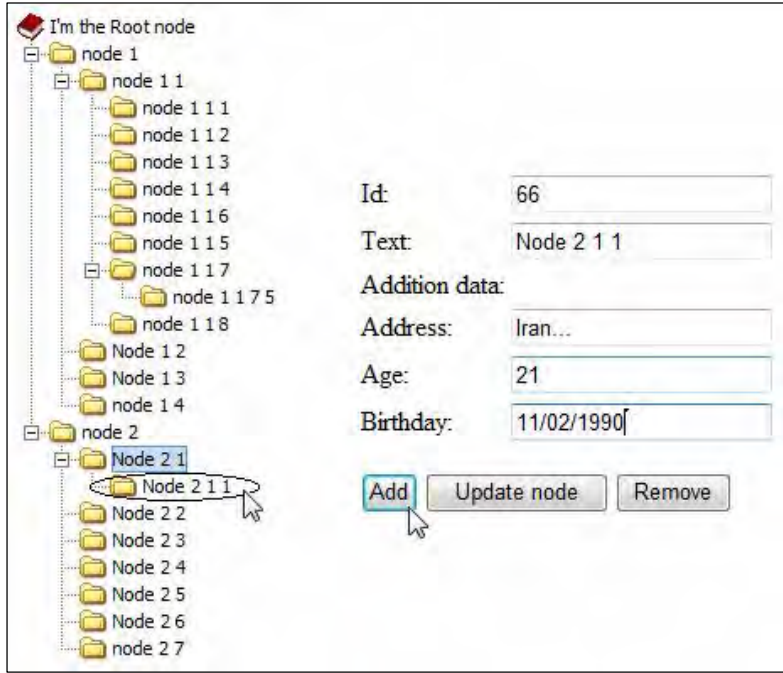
I'm the Root node
node 1
node 1 1
node 1 1 1
node 1 1 2
node 1 1 3
node 1 1 4
node 1 1 6
node 1 1 5
node 1 1 7
node 1 1 7 5
node 1 1 8
Node 1 2
Node 1 3
node 1 4
node 2
Node 2 1
Node 2 1 1
Node 2 2
Node 2 3
Node 2 4
Node 2 5
Node 2 6
node 2 7

Id: 66
Text: Node 2 1 1
Addition data:
Address: Iran...
Age: 21
Birthday: 11/02/1990

Add
Update node
Remove